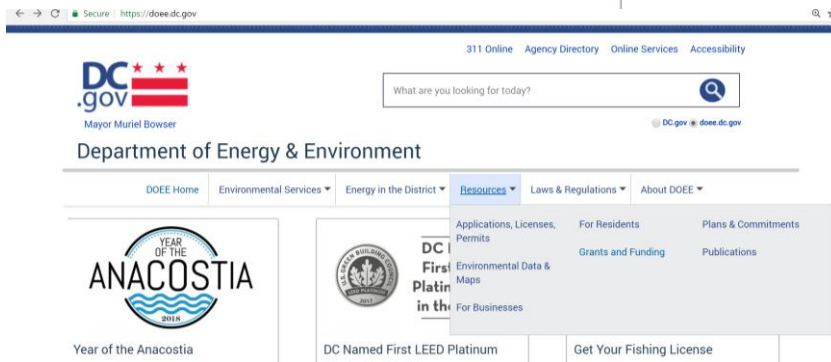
← → C Secure | https://doee.dc.gov

311 Online Agency Directory Online Services Accessibility

DC .gov

Mayor Muriel Bowser

What are you looking for today?

DC.gov doee.dc.gov

Department of Energy & Environment

DOEE Home Environmental Services ▾ Energy in the District ▾ Resources ▾ Laws & Regulations ▾ About DOEE ▾

Applications, Licenses, Permits

Environmental Data & Maps

For Businesses

For Residents

Grants and Funding

Plans & Commitments

Publications

YEAR OF THE ANACOSTIA 2018

U.S. GREEN BUILDING COUNCIL LEED PLATINUM 2017

DC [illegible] First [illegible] Platin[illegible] in th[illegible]

Year of the Anacostia

DC Named First LEED Platinum

Get Your Fishing License